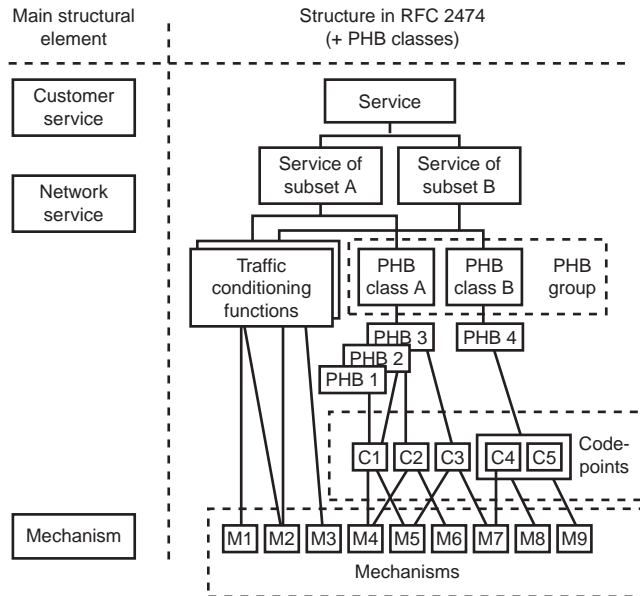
Main structural element

Structure in RFC 2474 (+ PHB classes)

Customer service

Network service

Mechanism

Service

Service of subset A

Service of subset B

Traffic conditioning functions

PHB class A

PHB class B

PHB group

PHB 3

PHB 2

PHB 1

PHB 4

C1

C2

C3

C4

C5

Code-points

M1

M2

M3

M4

M5

M6

M7

M8

M9

Mechanisms